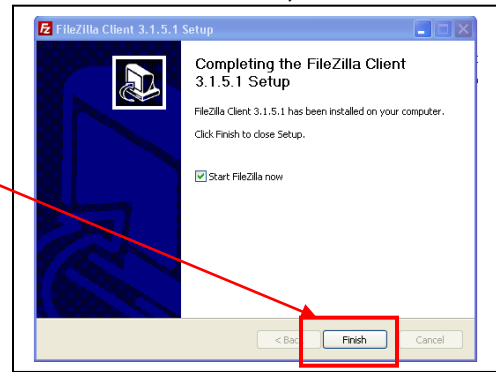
FileZilla Client 3.1.5.1 Setup

Completing the FileZilla Client 3.1.5.1 Setup

FileZilla Client 3.1.5.1 has been installed on your computer.

Click Finish to close Setup.

Start FileZilla now

< Bac

Finish

Cancel